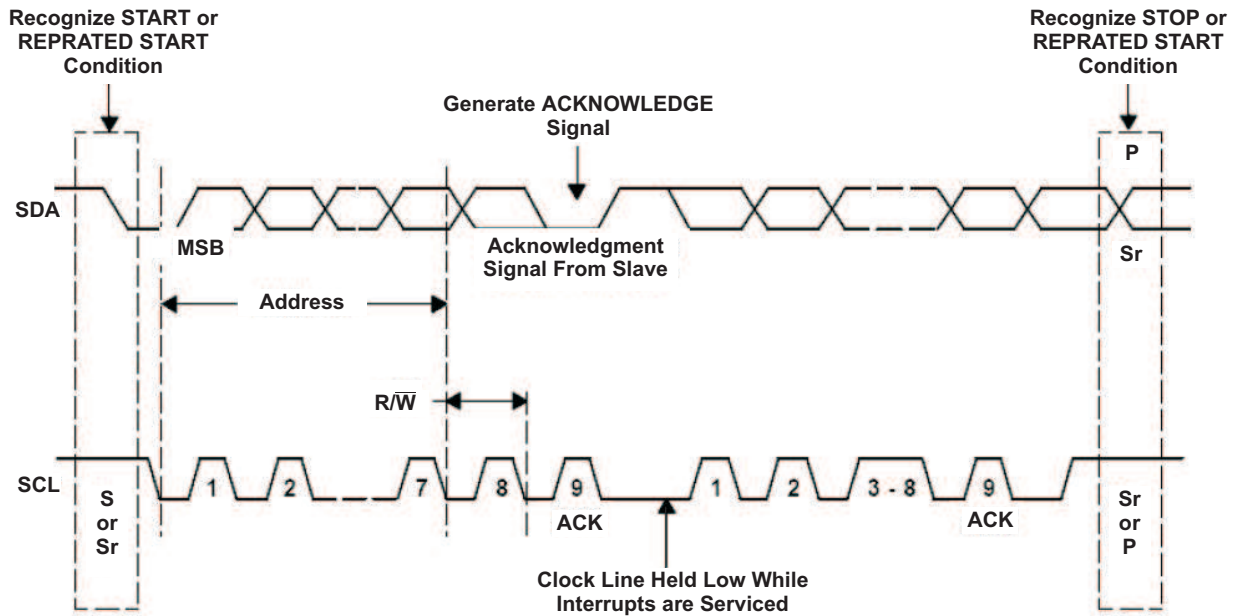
Recognize START or REPRATED START Condition

Recognize STOP or REPRATED START Condition

Generate ACKNOWLEDGE Signal

P

SDA

MSB

Acknowledgment Signal From Slave

Sr

Address

$R/\overline{W}$

SCL

S or Sr

1

2

7

8

9

ACK

1

2

3 - 8

9

ACK

Sr or P

Clock Line Held Low While Interrupts are Serviced